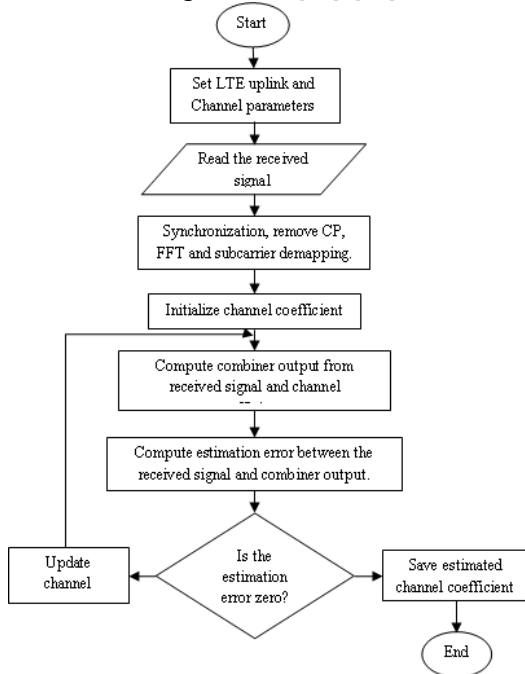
Start

Set LTE uplink and Channel parameters

Read the received signal

Synchronization, remove CP, FFT and subcarrier demapping.

Initialize channel coefficient

Compute combiner output from received signal and channel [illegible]

Compute estimation error between the received signal and combiner output.

Is the estimation error zero?

Update channel

Save estimated channel coefficient

End